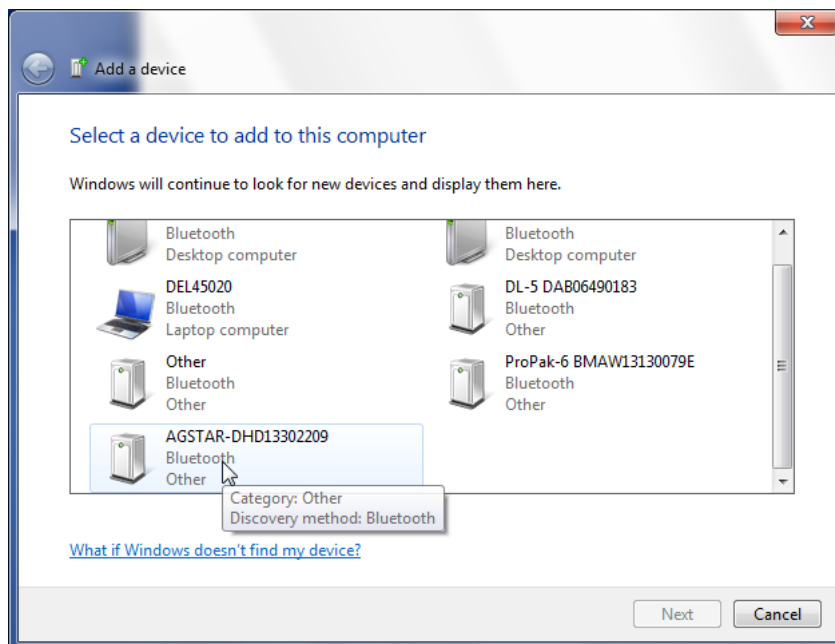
Add a device

Select a device to add to this computer

Windows will continue to look for new devices and display them here.

Bluetooth
Desktop computer

Bluetooth
Desktop computer

DEL45020
Bluetooth
Laptop computer

DL-5 DAB06490183
Bluetooth
Other

Other
Bluetooth
Other

ProPak-6 BMAW13130079E
Bluetooth
Other

AGSTAR-DHD13302209
Bluetooth
Other

Category: Other
Discovery method: Bluetooth

What if Windows doesn't find my device?

Next
Cancel